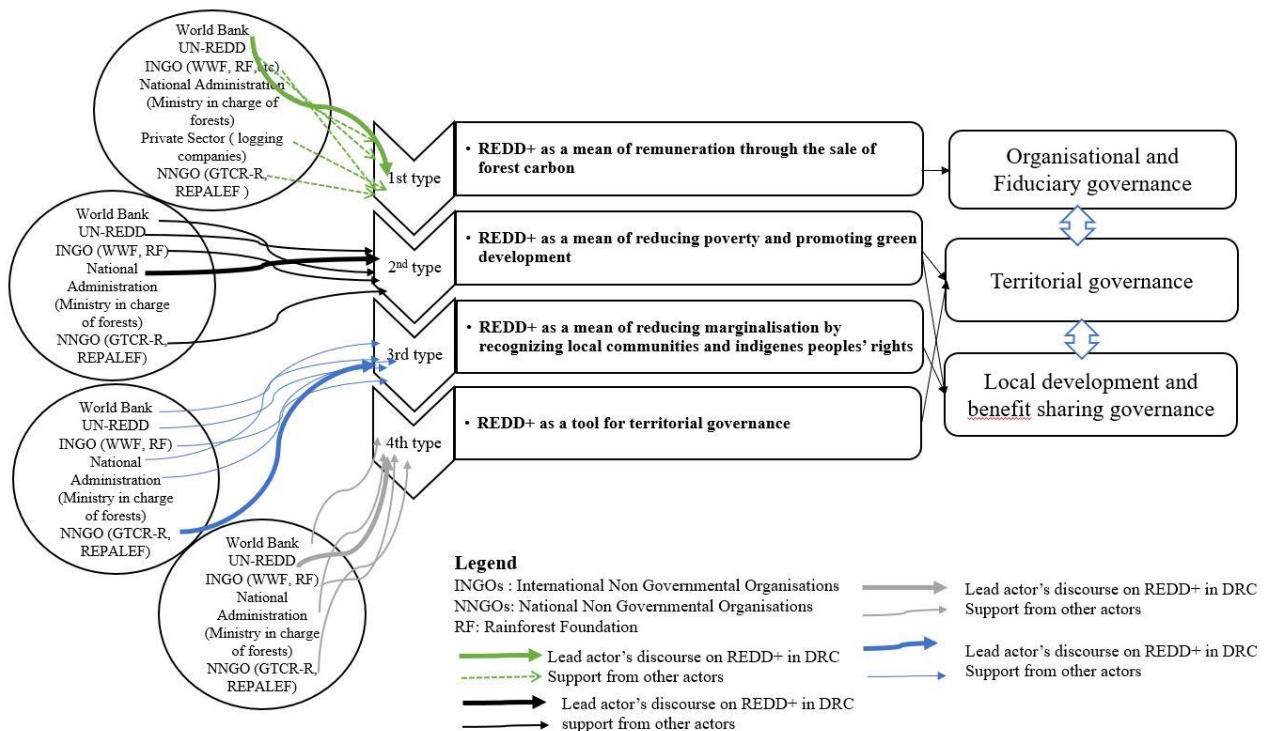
World Bank
UN-REDD
INGO (WWF, RF, etc)
National Administration (Ministry in charge of forests)
Private Sector ( logging companies)
NNGO (GTCR-R, REPALEF )

1st type

• REDD+ as a mean of remuneration through the sale of forest carbon

Organisational and Fiduciary governance

World Bank
UN-REDD
INGO (WWF, RF)
National Administration (Ministry in charge of forests)
NNGO (GTCR-R, REPALEF)

2nd type

• REDD+ as a mean of reducing poverty and promoting green development

Territorial governance

3rd type

• REDD+ as a mean of reducing marginalisation by recognizing local communities and indigenes peoples' rights

Local development and benefit sharing governance

World Bank
UN-REDD
INGO (WWF, RF)
National Administration (Ministry in charge of forests)
NNGO (GTCR-R, REPALEF)

4th type

• REDD+ as a tool for territorial governance

World Bank
UN-REDD
INGO (WWF, RF)
National Administration (Ministry in charge of forests)
NNGO (GTCR-R, REPALEF)

Legend
INGOs : International Non Governmental Organisations
NNGOs: National Non Governmental Organisations
RF: Rainforest Foundation

Lead actor's discourse on REDD+ in DRC
Support from other actors

Lead actor's discourse on REDD+ in DRC
support from other actors

Lead actor's discourse on REDD+ in DRC
Support from other actors

Lead actor's discourse on REDD+ in DRC
Support from other actors